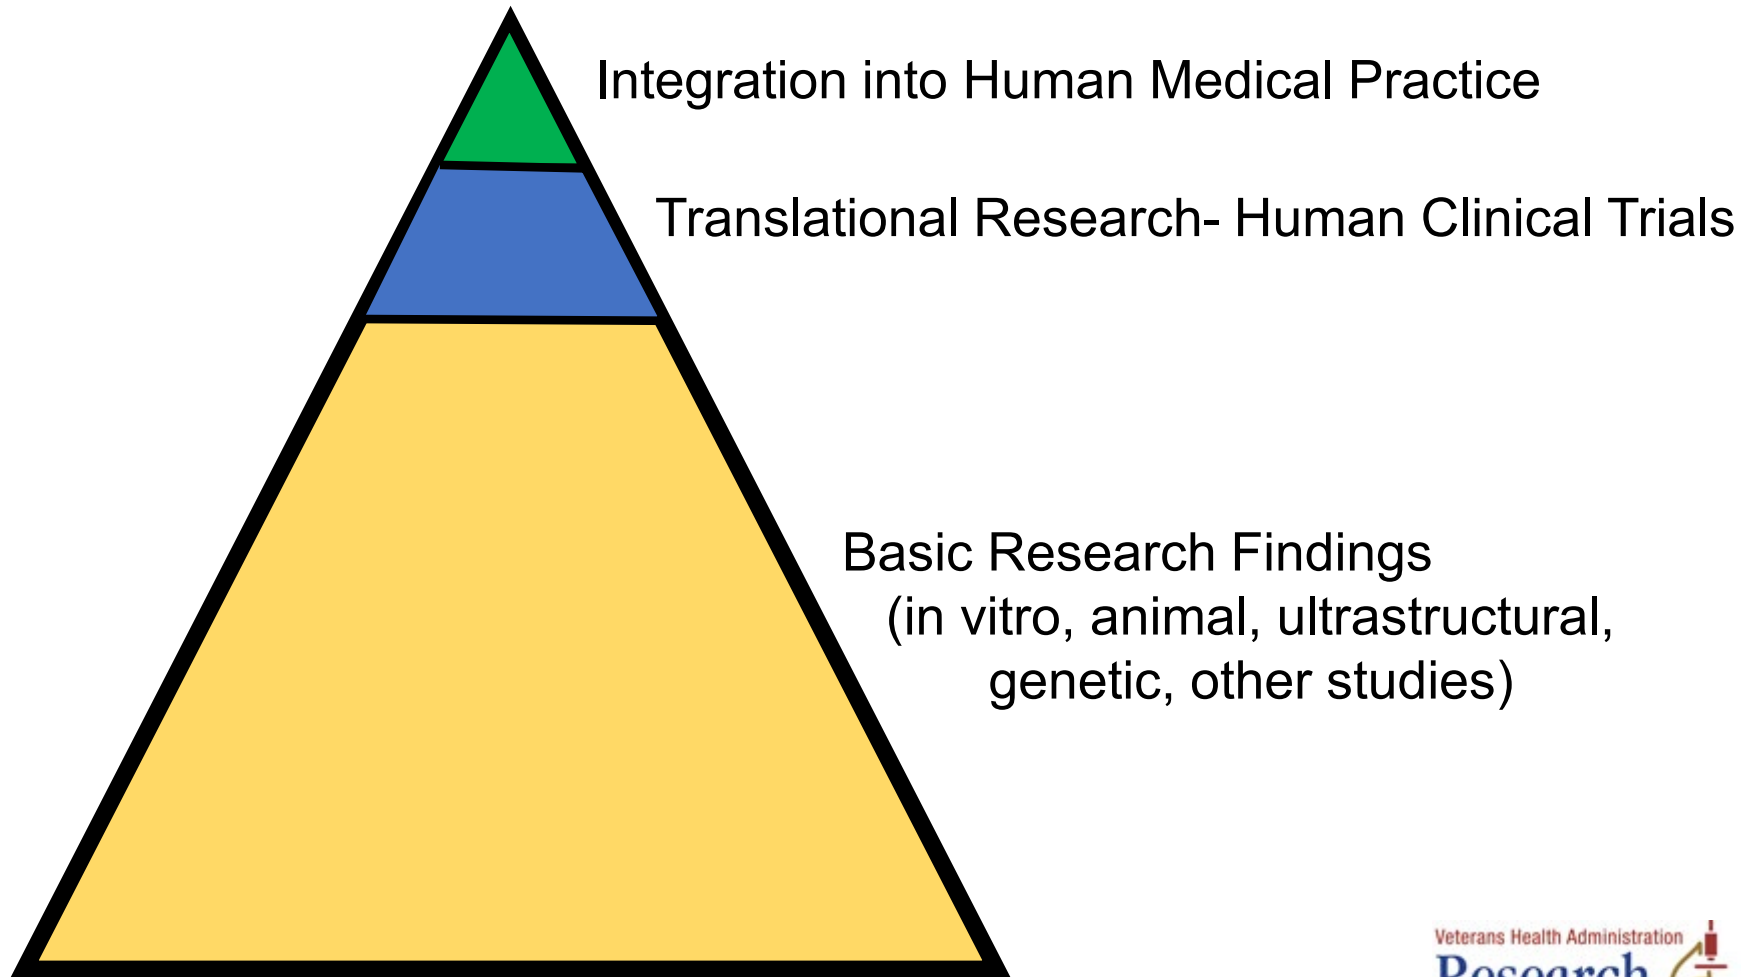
Integration into Human Medical Practice

Translational Research- Human Clinical Trials

Basic Research Findings
(in vitro, animal, ultrastructural, genetic, other studies)

Veterans Health Administration
Research